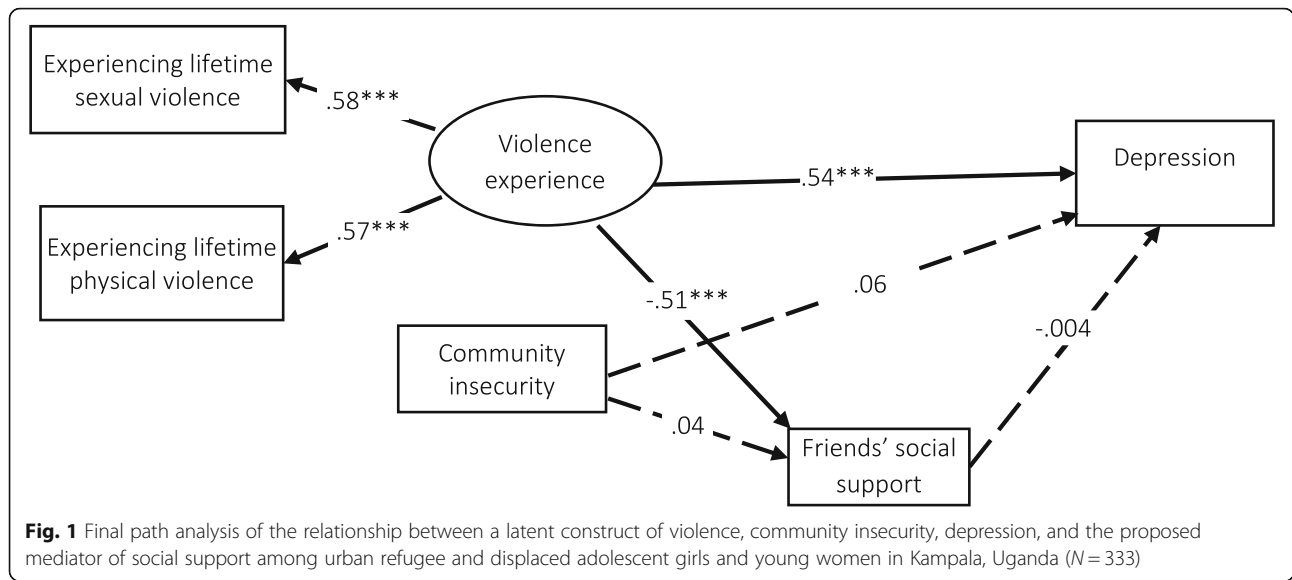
Experiencing lifetime sexual violence

.58***

Violence experience

.54***

Depression

Experiencing lifetime physical violence

.57***

-.51***

.06

Community insecurity

-.004

.04

Friends' social support

**Fig. 1** Final path analysis of the relationship between a latent construct of violence, community insecurity, depression, and the proposed mediator of social support among urban refugee and displaced adolescent girls and young women in Kampala, Uganda ($N = 333$)